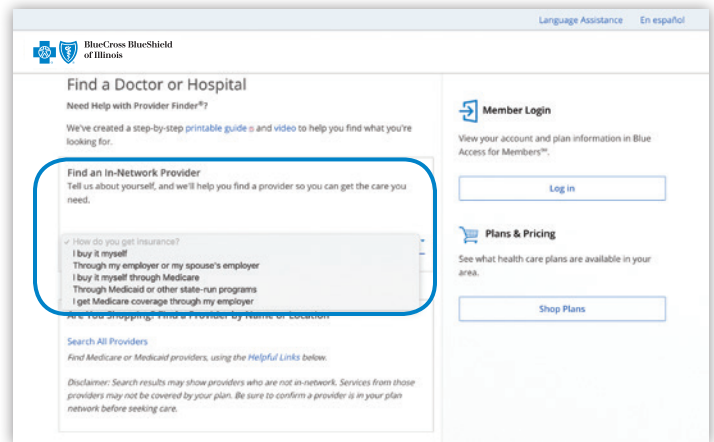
Language Assistance En español

BlueCross BlueShield of Illinois

Find a Doctor or Hospital

Need Help with Provider Finder®?

We've created a step-by-step printable guide and video to help you find what you're looking for.

Find an In-Network Provider

Tell us about yourself, and we'll help you find a provider so you can get the care you need.

✓ How do you get insurance?
I buy it myself
Through my employer or my spouse's employer
I buy it myself through Medicare
Through Medicaid or other state-run programs
I get Medicare coverage through my employer

Are You Shopping? Find a Provider by Name or Location

Search All Providers

Find Medicare or Medicaid providers, using the Helpful Links below.

Disclaimer: Search results may show providers who are not in-network. Services from those providers may not be covered by your plan. Be sure to confirm a provider is in your plan network before seeking care.

Member Login

View your account and plan information in Blue Access for Members℠.

Log in

Plans & Pricing

See what health care plans are available in your area.

Shop Plans